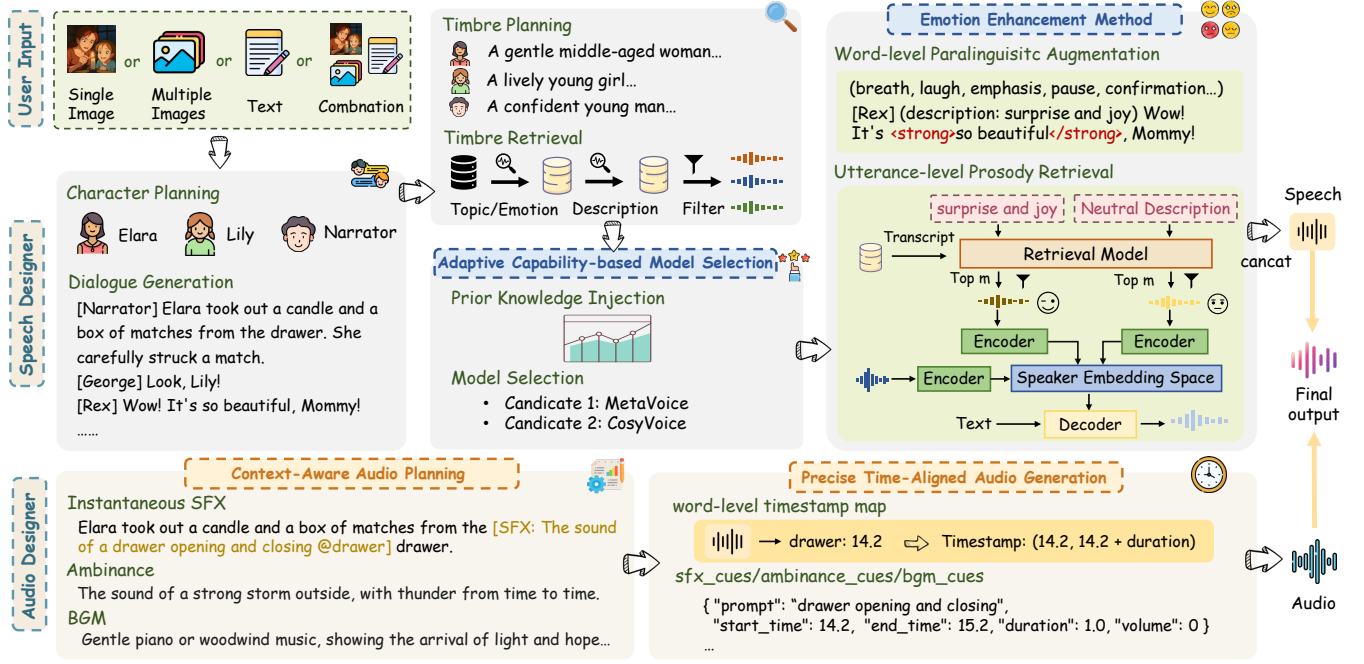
User Input

Single Image or Multiple Images or Text or Combnation

Speech Designer

Character Planning

Elara Lily Narrator

Dialogue Generation

[Narrator] Elara took out a candle and a box of matches from the drawer. She carefully struck a match.
[George] Look, Lily!
[Rex] Wow! It's so beautiful, Mommy!
……

Timbre Planning

A gentle middle-aged woman…
A lively young girl…
A confident young man…

Timbre Retrieval

Topic/Emotion Description Filter

Adaptive Capability-based Model Selection

Prior Knowledge Injection

Model Selection

• Candicate 1: MetaVoice
• Candicate 2: CosyVoice

Emotion Enhancement Method

Word-level Paralinguisitc Augmentation

(breath, laugh, emphasis, pause, confirmation…)
[Rex] (description: surprise and joy) Wow!
It's <strong>so beautiful</strong>, Mommy!

Utterance-level Prosody Retrieval

surprise and joy Neutral Description

Transcript Retrieval Model

Top m Top m

Encoder Encoder

Encoder Speaker Embedding Space

Text Decoder

Speech

cancat

Final output

Audio Designer

Context-Aware Audio Planning

Instantaneous SFX

Elara took out a candle and a box of matches from the [SFX: The sound of a drawer opening and closing @drawer] drawer.

Ambinance

The sound of a strong storm outside, with thunder from time to time.

BGM

Gentle piano or woodwind music, showing the arrival of light and hope…

Precise Time-Aligned Audio Generation

word-level timestamp map

→ drawer: 14.2 Timestamp: (14.2, 14.2 + duration)

sfx_cues/ambinance_cues/bgm_cues

{ "prompt": "drawer opening and closing",
"start_time": 14.2, "end_time": 15.2, "duration": 1.0, "volume": 0 }
...

Audio